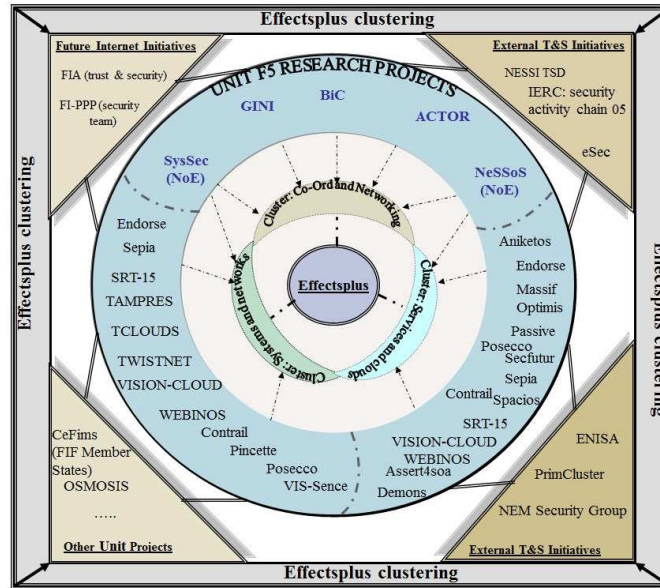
Effectsplus clustering

Future Internet Initiatives

FIA (trust & security)

FI-PPP (security team)

External T&S Initiatives

NESSI TSD

IERC: security activity chain 05

eSec

UNIT F5 RESEARCH PROJECTS

GINI

BiC

ACTOR

SysSec (NoE)

NeSSoS (NoE)

Cluster: Co-Ord and Networking

Cluster: Systems and networks

Cluster: Services and clouds

Effectsplus

Endorse

Sepia

SRT-15

TAMPRES

TCLOUDS

TWISTNET

VISION-CLOUD

WEBINOS

Contrail

Pincette

Posecco

VIS-Sence

Aniketos

Endorse

Massif

Optimis

Passive

Posecco

Secfutur

Sepia

Contrail

Spacios

SRT-15

VISION-CLOUD

WEBINOS

Assert4soa

Demons

CeFims (FIF Member States)

OSMOSIS

.....

Other Unit Projects

ENISA

PrimCluster

NEM Security Group

External T&S Initiatives

Effectsplus clustering

Effectsplus clustering

Effectsplus clustering